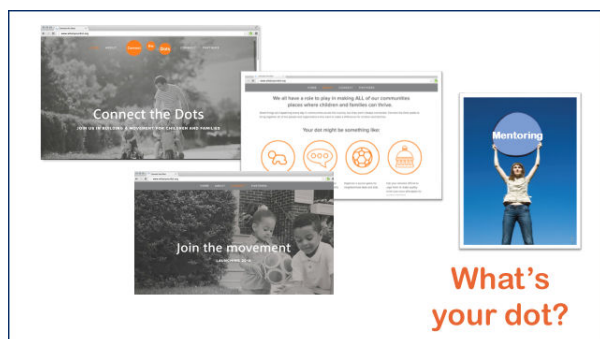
Connect the Dots

JOIN US IN BUILDING A MOVEMENT FOR CHILDREN AND FAMILIES

We all have a role to play in making ALL of our communities places where children and families can thrive.

Your dot might be something like:

Join the movement

Mentoring

What's your dot?